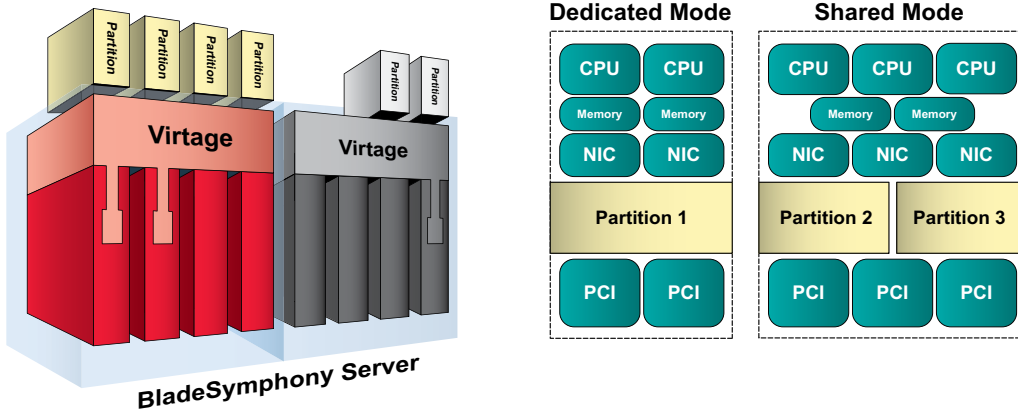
Partition
Partition
Partition
Partition
Partition
Partition
Virtage
Virtage
BladeSymphony Server

Dedicated Mode
CPU
CPU
Memory
Memory
NIC
NIC
Partition 1
PCI
PCI

Shared Mode
CPU
CPU
CPU
Memory
Memory
NIC
NIC
NIC
Partition 2
Partition 3
PCI
PCI
PCI